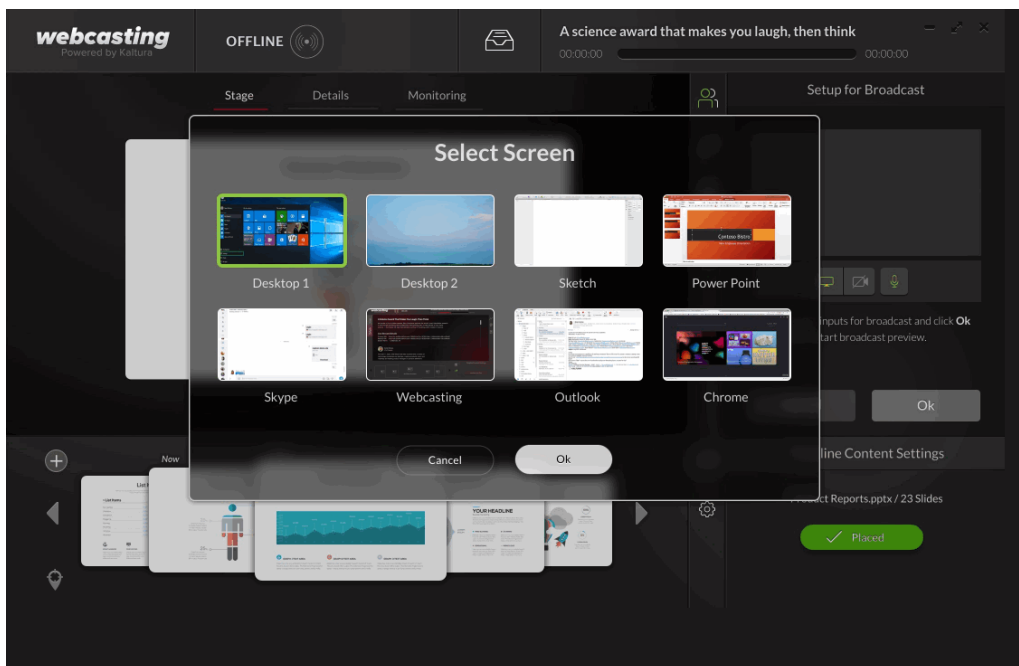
webcasting
Powered by Kaltura

OFFLINE

A science award that makes you laugh, then think
00:00:00
00:00:00

Stage
Details
Monitoring

Setup for Broadcast

Select Screen

Desktop 1
Desktop 2
Sketch
Power Point

Skype
Webcasting
Outlook
Chrome

Cancel
Ok

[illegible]nputs for broadcast and click Ok
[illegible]tart broadcast preview.

Ok

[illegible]line Content Settings

Now

YOUR HEADLINE

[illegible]t Reports.pptx / 23 Slides

Placed